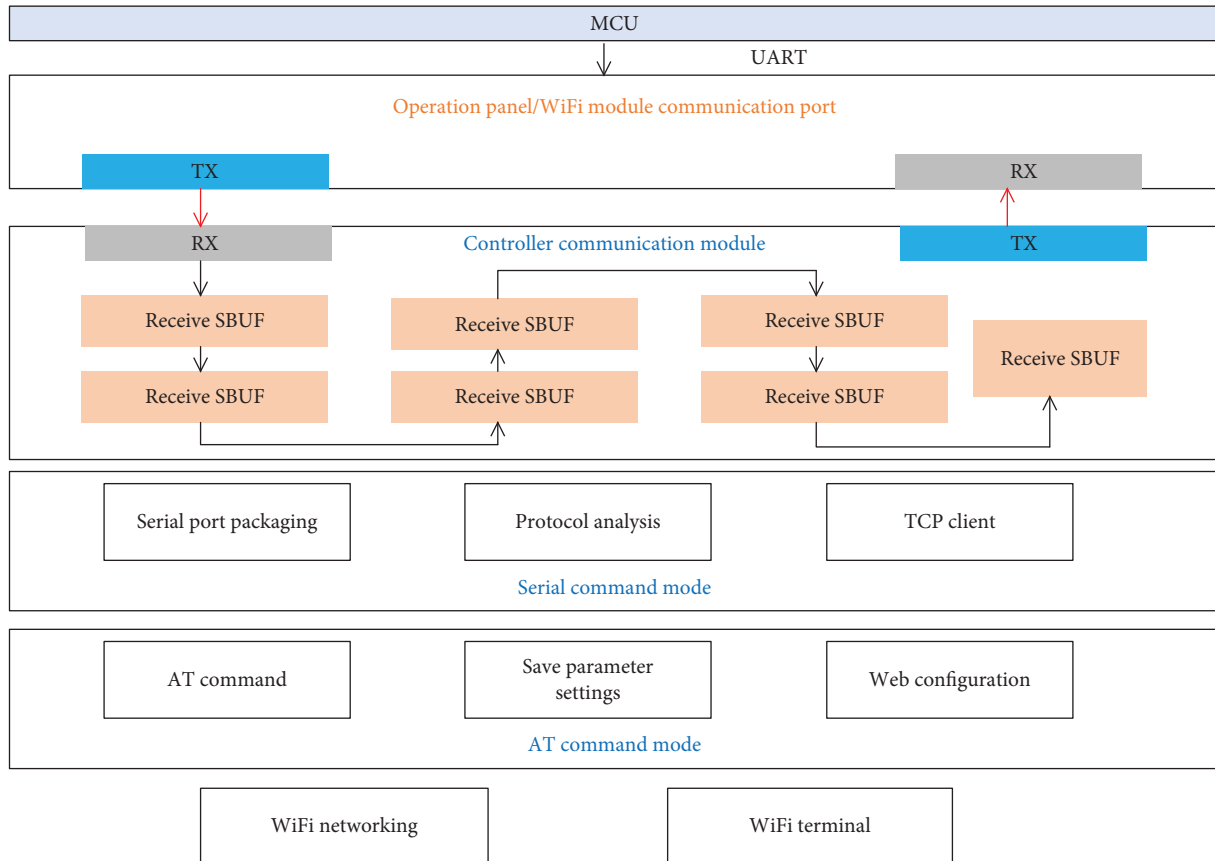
MCU

UART

Operation panel/WiFi module communication port

TX

RX

RX

Controller communication module

TX

Receive SBUF

Receive SBUF

Receive SBUF

Receive SBUF

Receive SBUF

Receive SBUF

Receive SBUF

Serial port packaging

Protocol analysis

TCP client

Serial command mode

AT command

Save parameter settings

Web configuration

AT command mode

WiFi networking

WiFi terminal